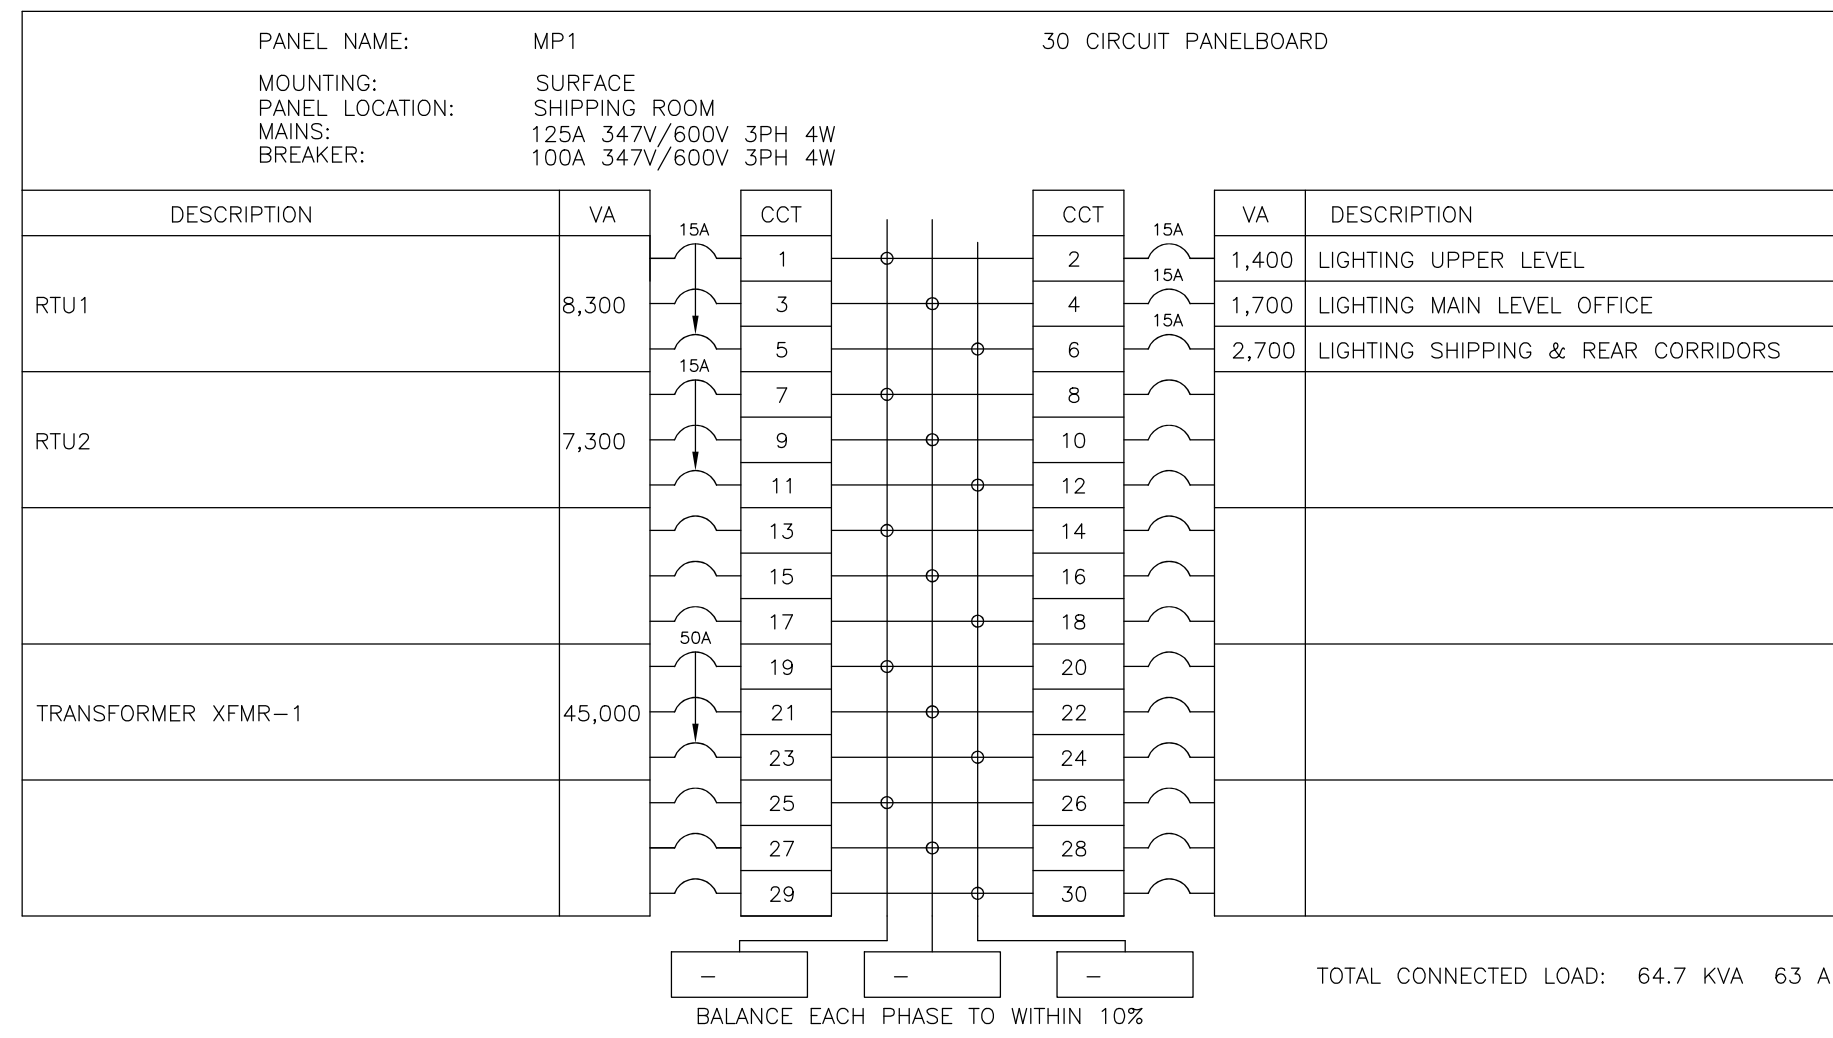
PANEL NAME: MP1

30 CIRCUIT PANELBOARD

MOUNTING: SURFACE
PANEL LOCATION: SHIPPING ROOM
MAINS: 125A 347V/600V 3PH 4W
BREAKER: 100A 347V/600V 3PH 4W

| DESCRIPTION | VA | | CCT | CCT | | VA | DESCRIPTION |
|---|---|---|---|---|---|---|---|
| RTU1 | 8,300 | 15A | 1 | 2 | 15A | 1,400 | LIGHTING UPPER LEVEL |
| | | | 3 | 4 | 15A | 1,700 | LIGHTING MAIN LEVEL OFFICE |
| | | | 5 | 6 | 15A | 2,700 | LIGHTING SHIPPING & REAR CORRIDORS |
| RTU2 | 7,300 | 15A | 7 | 8 | | | |
| | | | 9 | 10 | | | |
| | | | 11 | 12 | | | |
| | | | 13 | 14 | | | |
| | | | 15 | 16 | | | |
| | | | 17 | 18 | | | |
| TRANSFORMER XFMR−1 | 45,000 | 50A | 19 | 20 | | | |
| | | | 21 | 22 | | | |
| | | | 23 | 24 | | | |
| | | | 25 | 26 | | | |
| | | | 27 | 28 | | | |
| | | | 29 | 30 | | | |

− − −

BALANCE EACH PHASE TO WITHIN 10%

TOTAL CONNECTED LOAD: 64.7 KVA 63 A